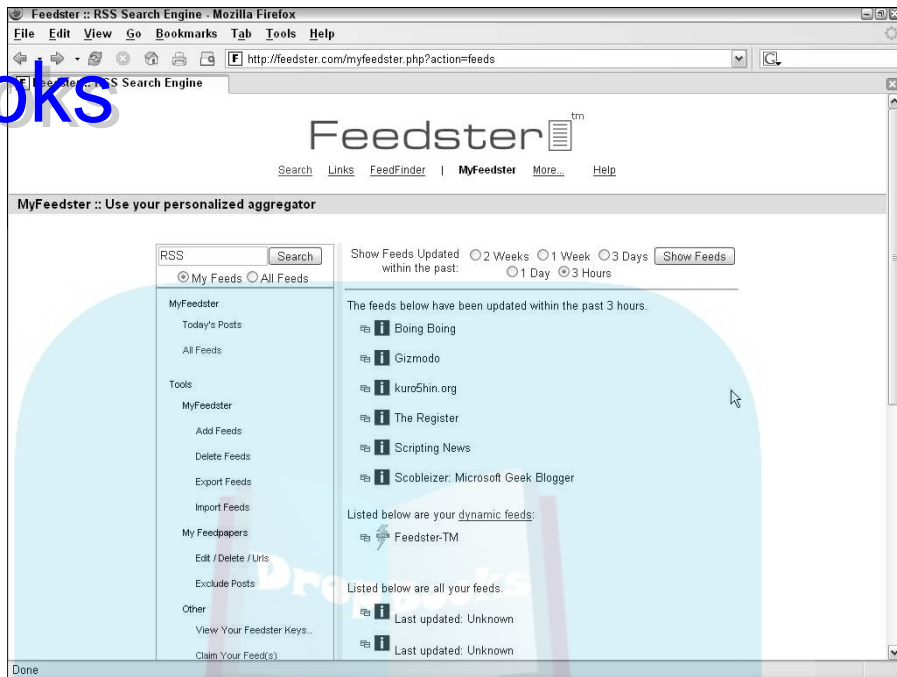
Feedster :: RSS Search Engine - Mozilla Firefox

File Edit View Go Bookmarks Tab Tools Help

http://feedster.com/myfeedster.php?action=feeds

oks

Feedster :: RSS Search Engine

Feedster tm

Search Links FeedFinder | MyFeedster More... Help

MyFeedster :: Use your personalized aggregator

RSS Search
My Feeds All Feeds

MyFeedster
Today's Posts
All Feeds

Tools
MyFeedster
Add Feeds
Delete Feeds
Export Feeds
Import Feeds
My Feedpapers
Edit / Delete / Urls
Exclude Posts
Other
View Your Feedster Keys...
Claim Your Feed(s)

Show Feeds Updated within the past: 2 Weeks 1 Week 3 Days 1 Day 3 Hours Show Feeds

The feeds below have been updated within the past 3 hours.

Boing Boing
Gizmodo
kuro5hin.org
The Register
Scripting News
Scobleizer: Microsoft Geek Blogger

Listed below are your dynamic feeds:

Feedster-TM

Listed below are all your feeds.

Last updated: Unknown

Last updated: Unknown

Done